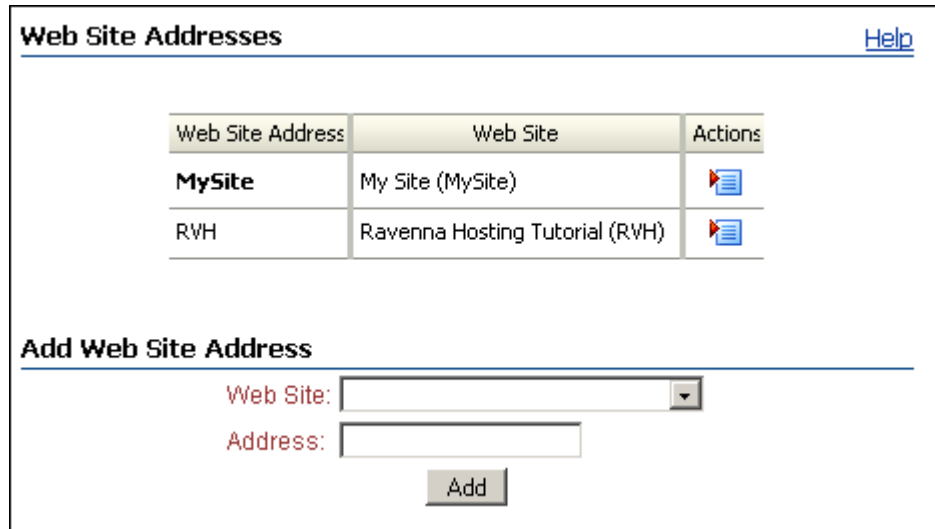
Web Site Addresses

Help

| Web Site Address | Web Site | Actions |
|---|---|---|
| **MySite** | My Site (MySite) | |
| RVH | Ravenna Hosting Tutorial (RVH) | |

Add Web Site Address

Web Site:

Address:

Add